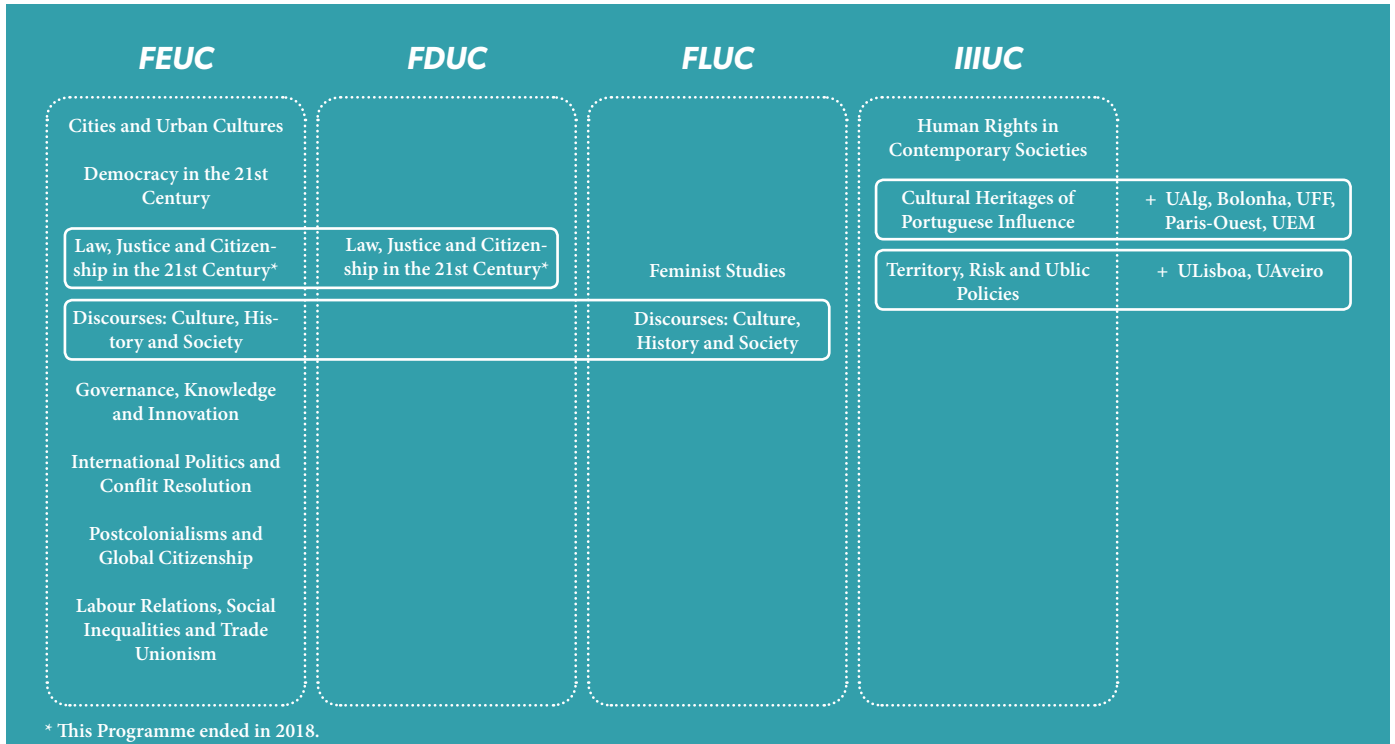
FEUC

FDUC

FLUC

IIIUC

Cities and Urban Cultures

Democracy in the 21st Century

Law, Justice and Citizenship in the 21st Century*

Law, Justice and Citizenship in the 21st Century*

Discourses: Culture, History and Society

Discourses: Culture, History and Society

Governance, Knowledge and Innovation

International Politics and Conflit Resolution

Postcolonialisms and Global Citizenship

Labour Relations, Social Inequalities and Trade Unionism

Feminist Studies

Human Rights in Contemporary Societies

Cultural Heritages of Portuguese Influence

+ UAlg, Bolonha, UFF, Paris-Ouest, UEM

Territory, Risk and Ublic Policies

+ ULisboa, UAveiro

* This Programme ended in 2018.